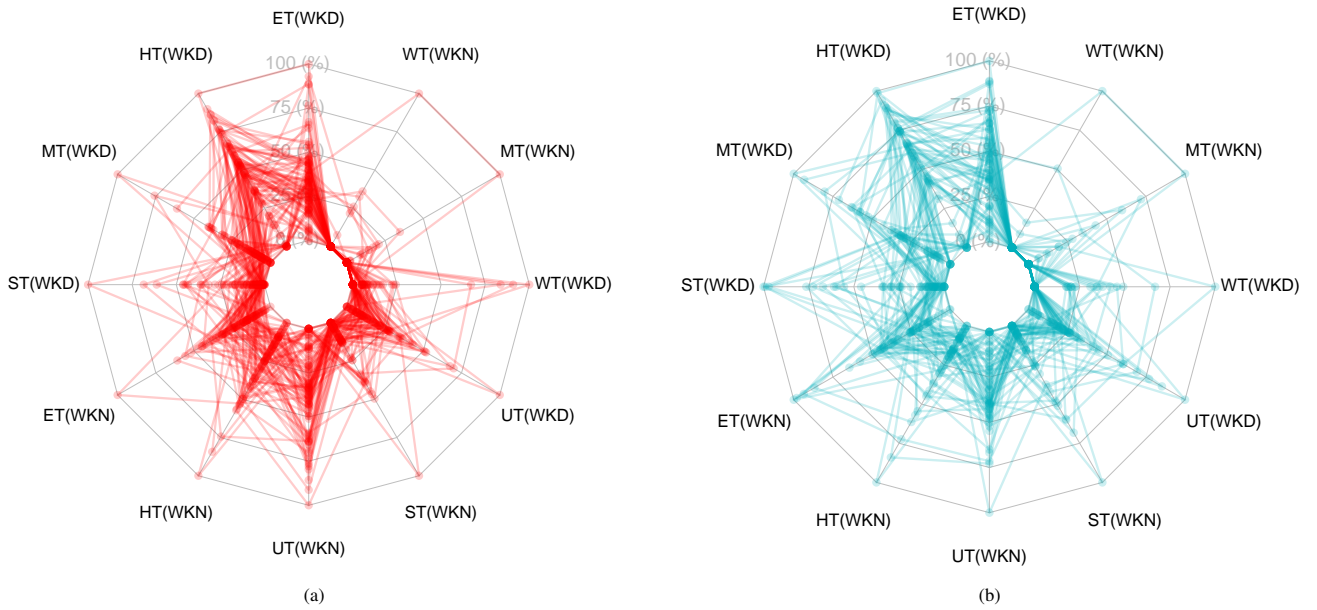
ET(WKD)
WT(WKN)
HT(WKD)
100 (%)
75 (%)
50 (%)
25 (%)
0 (%)
MT(WKN)
MT(WKD)
ST(WKD)
WT(WKD)
ET(WKN)
UT(WKD)
HT(WKN)
ST(WKN)
UT(WKN)
(a)

ET(WKD)
WT(WKN)
HT(WKD)
100 (%)
75 (%)
50 (%)
25 (%)
0 (%)
MT(WKD)
MT(WKN)
ST(WKD)
WT(WKD)
ET(WKN)
UT(WKD)
HT(WKN)
ST(WKN)
UT(WKN)
(b)